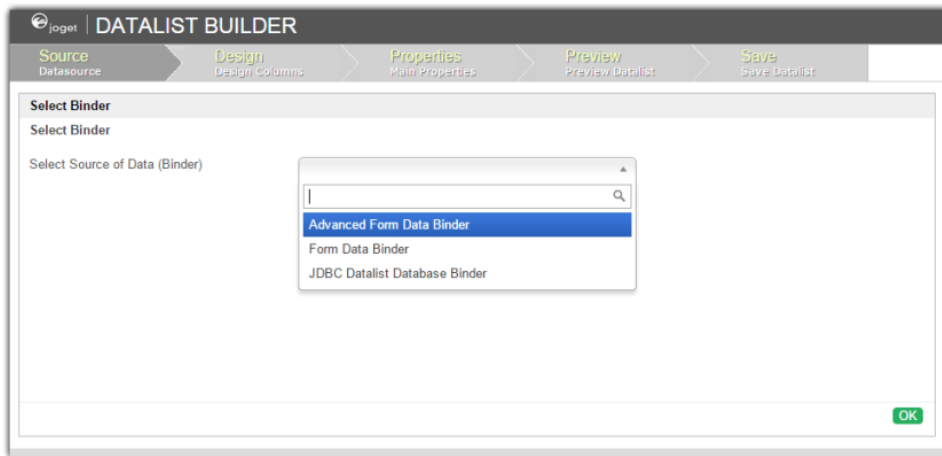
joget | DATALIST BUILDER

Source
Datasource

Design
Design Columns

Properties
Main Properties

Preview
Preview Datalist

Save
Save Datalist

Select Binder

Select Binder

Select Source of Data (Binder)

Advanced Form Data Binder

Form Data Binder

JDBC Datalist Database Binder

OK